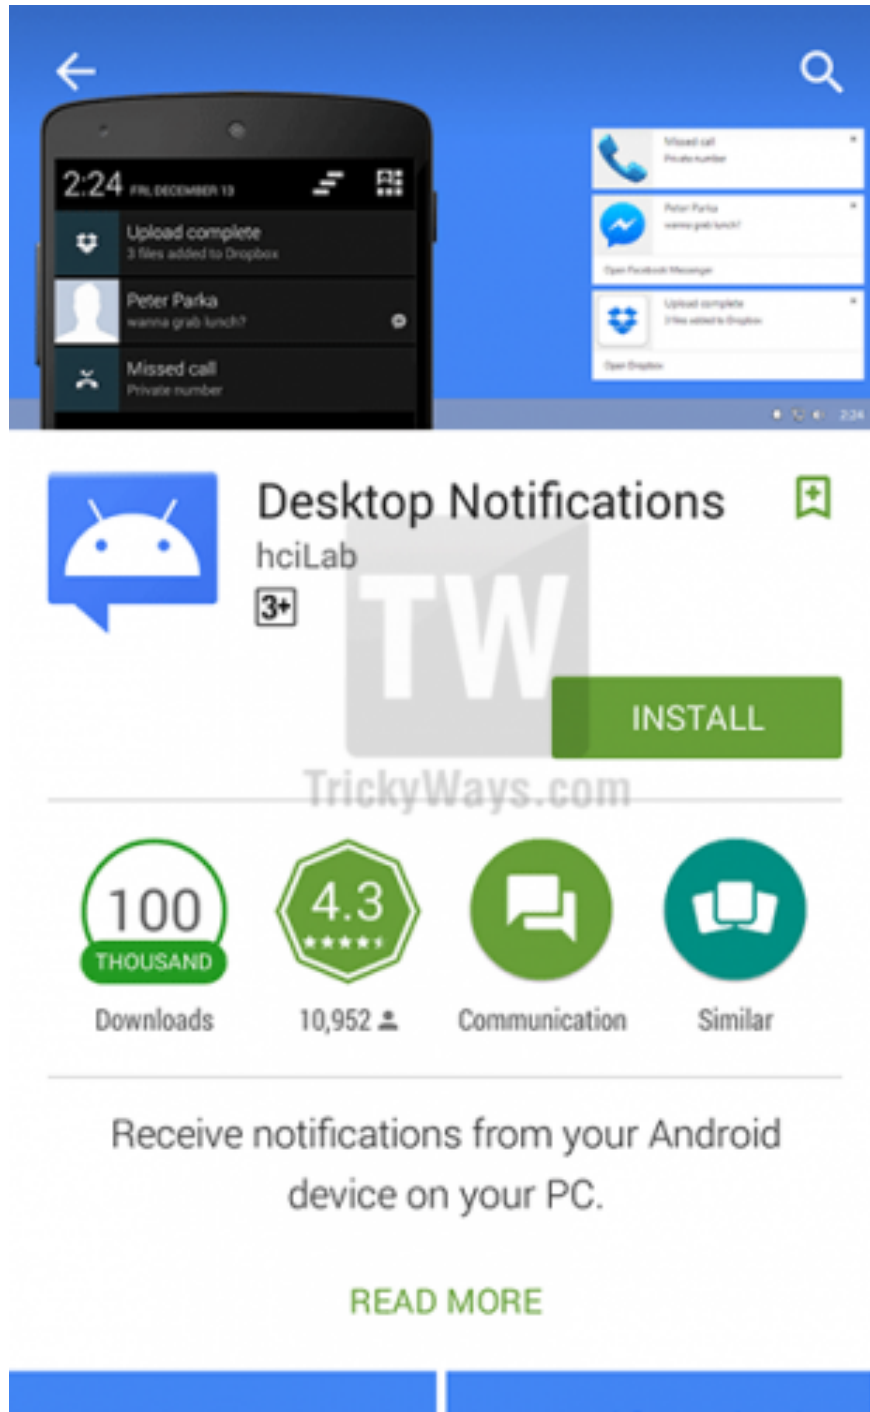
2:24 FRI, DECEMBER 13

Upload complete
3 files added to Dropbox

Peter Parka
wanna grab lunch?

Missed call
Private number

Missed call
Private number

Peter Parka
wanna grab lunch?

Open Facebook Messenger

Upload complete
3 files added to Dropbox

Open Dropbox

2:24

Desktop Notifications
hciLab
3+

TW
TrickyWays.com

INSTALL

100
THOUSAND
Downloads

4.3
★★★★★
10,952

Communication

Similar

Receive notifications from your Android device on your PC.

READ MORE